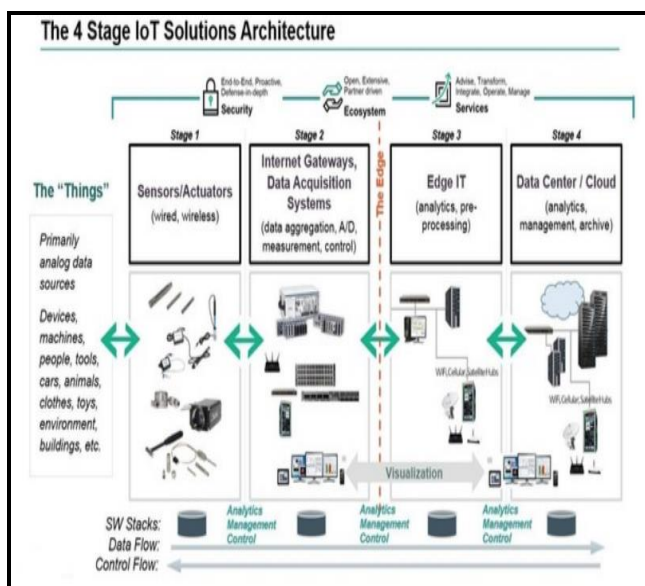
The 4 Stage IoT Solutions Architecture

End-to-End, Proactive, Defense-in-depth
Security

Open, Extensive, Partner driven
Ecosystem

Advise, Transform, Integrate, Operate, Manage
Services

Stage 1
Sensors/Actuators
(wired, wireless)

Stage 2
Internet Gateways, Data Acquisition Systems
(data aggregation, A/D, measurement, control)

The Edge

Stage 3
Edge IT
(analytics, pre-processing)

Stage 4
Data Center / Cloud
(analytics, management, archive)

The "Things"

Primarily analog data sources

Devices, machines, people, tools, cars, animals, clothes, toys, environment, buildings, etc.

WiFi,Cellular,SatelliteHubs

WiFi,Cellular,SatelliteHubs

Visualization

SW Stacks:
Data Flow:
Control Flow:

Analytics
Management
Control

Analytics
Management
Control

Analytics
Management
Control